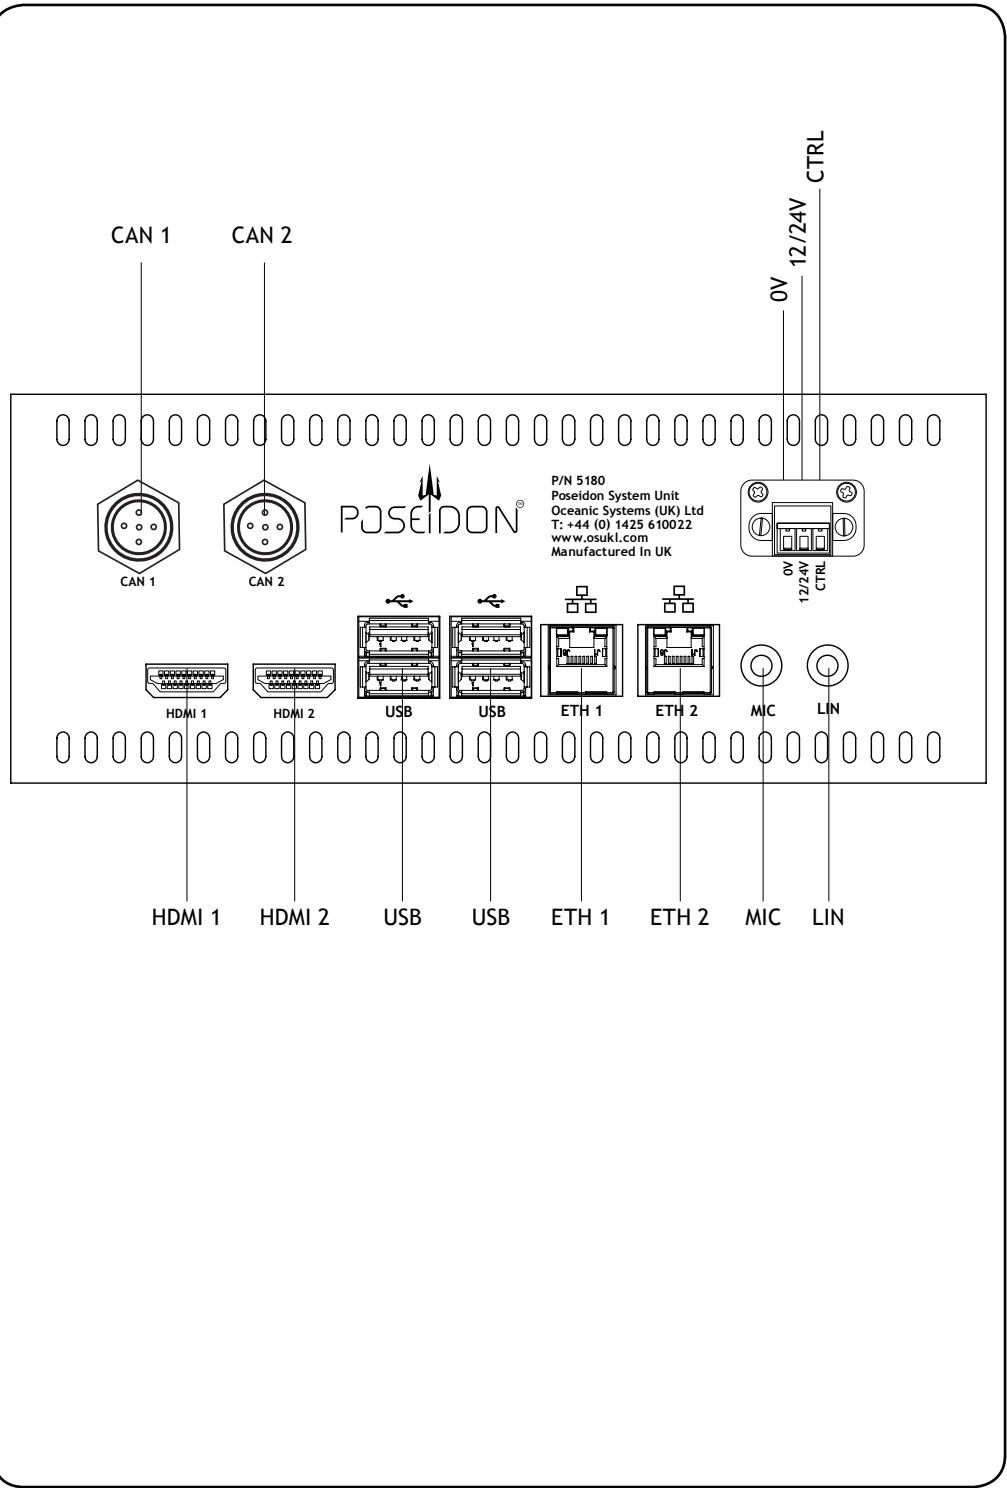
CAN 1 CAN 2

0V 12/24V CTRL

POSEIDON

P/N 5180
Poseidon System Unit
Oceanic Systems (UK) Ltd
T: +44 (0) 1425 610022
www.osukl.com
Manufactured In UK

0V 12/24V CTRL

CAN 1 CAN 2

HDMI 1 HDMI 2 USB USB ETH 1 ETH 2 MIC LIN

HDMI 1 HDMI 2 USB USB ETH 1 ETH 2 MIC LIN